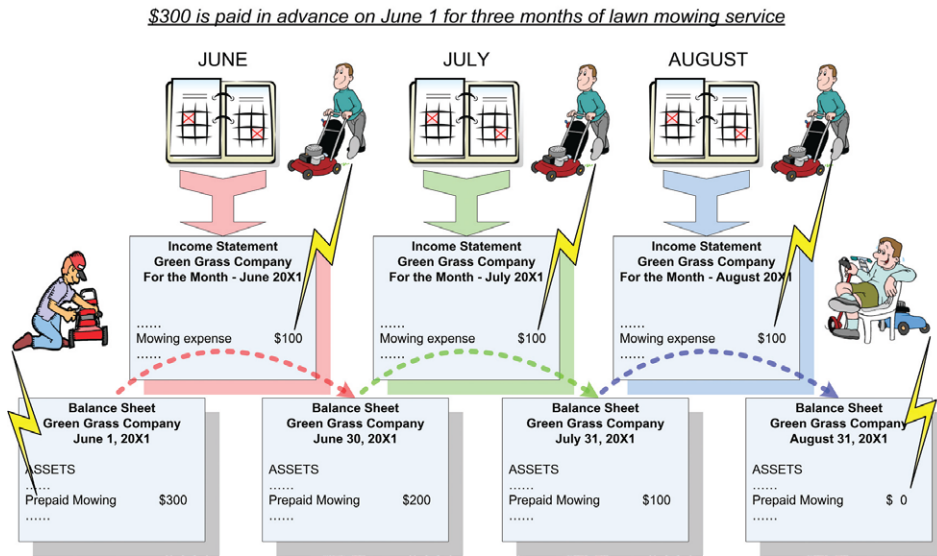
$300 is paid in advance on June 1 for three months of lawn mowing service

JUNE

JULY

AUGUST

Income Statement
Green Grass Company
For the Month - June 20X1

......
Mowing expense $100
......

Income Statement
Green Grass Company
For the Month - July 20X1

......
Mowing expense $100
......

Income Statement
Green Grass Company
For the Month - August 20X1

......
Mowing expense $100
......

Balance Sheet
Green Grass Company
June 1, 20X1

ASSETS
......
Prepaid Mowing $300
......

Balance Sheet
Green Grass Company
June 30, 20X1

ASSETS
......
Prepaid Mowing $200
......

Balance Sheet
Green Grass Company
July 31, 20X1

ASSETS
......
Prepaid Mowing $100
......

Balance Sheet
Green Grass Company
August 31, 20X1

ASSETS
......
Prepaid Mowing $ 0
......